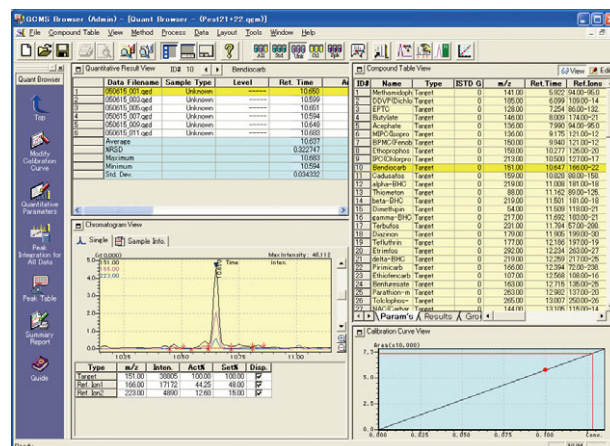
GCMS Browser (Admin) - [Quant Browser - (Pest21+22.qgm)]

File Compound Table View Method Process Data Layout Tools Window Help

Quant Browser

Top

Modify Calibration Curve

Quantitative Parameters

Peak Integration for All Data

Peak Table

Summary Report

Guide

Quantitative Result View

ID# 10 Bendiocarb

| | Data Filename | Sample Type | Level | Ret. Time |
|---|---|---|---|---|
| 1 | 050615_001.qgd | Unknown | ------ | 10.650 |
| 2 | 050615_003.qgd | Unknown | ------ | 10.599 |
| 3 | 050615_005.qgd | Unknown | ------ | 10.651 |
| 4 | 050615_007.qgd | Unknown | ------ | 10.594 |
| 5 | 050615_009.qgd | Unknown | ------ | 10.640 |
| 6 | 050615_011.qgd | Unknown | ------ | 10.683 |
| | Average | | | 10.637 |
| | %RSD | | | 0.322747 |
| | Maximum | | | 10.683 |
| | Minimum | | | 10.594 |
| | Std. Dev | | | 0.034332 |

Chromatogram View

Single Sample Info.

Max Intensity : 48,112

Time Inten.

151.00
166.00
223.00

10.25 10.50 10.75 11.00

| Type | m/z | Inten. | Act% | Set% | Disp. |
|---|---|---|---|---|---|
| Target | 151.00 | 38605 | 100.00 | 100.00 | ☑ |
| Ref. Ion1 | 166.00 | 17172 | 44.25 | 48.00 | ☑ |
| Ref. Ion2 | 223.00 | 4890 | 12.60 | 18.00 | ☑ |

Compound Table View

View Edit

| ID# | Name | Type | ISTD G | m/z | Ret.Time | Ref.Ions |
|---|---|---|---|---|---|---|
| 1 | Methamidoph | Target | 0 | 141.00 | 5.922 | 94.00>95.0 |
| 2 | DDVP(Dichlo | Target | 0 | 185.00 | 6.099 | 109.00>14 |
| 3 | EPTC | Target | 0 | 128.00 | 7.254 | 86.00>132 |
| 4 | Butylate | Target | 0 | 146.00 | 8.009 | 174.00>21 |
| 5 | Acephate | Target | 0 | 136.00 | 7.990 | 94.00>95.0 |
| 6 | MPC(Isopro | Target | 0 | 136.00 | 9.175 | 121.00>12 |
| 7 | BPMC(Fenob | Target | 0 | 150.00 | 9.940 | 121.00>12 |
| 8 | Ethoprophos | Target | 0 | 158.00 | 10.277 | 126.00>20 |
| 9 | IPC(Chlorpro | Target | 0 | 213.00 | 10.500 | 127.00>17 |
| 10 | Bendiocarb | Target | 0 | 151.00 | 10.647 | 166.00>22 |
| 11 | Cadusafos | Target | 0 | 159.00 | 10.828 | 88.00>160. |
| 12 | alpha-BHC | Target | 0 | 219.00 | 11.008 | 181.00>18 |
| 13 | Thiometon | Target | 0 | 88.00 | 11.162 | 89.00>125. |
| 14 | beta-BHC | Target | 0 | 219.00 | 11.501 | 181.00>18 |
| 15 | Dimethoate | Target | 0 | 54.00 | 11.509 | 118.00>21 |
| 16 | gamma-BHC | Target | 0 | 217.00 | 11.692 | 183.00>21 |
| 17 | Terbufos | Target | 0 | 231.00 | 11.704 | 57.00>288. |
| 18 | Diazinon | Target | 0 | 179.00 | 11.905 | 199.00>30 |
| 19 | Tefluthrin | Target | 0 | 177.00 | 12.186 | 197.00>19 |
| 20 | Etrimfos | Target | 0 | 292.00 | 12.234 | 263.00>27 |
| 21 | delta-BHC | Target | 0 | 219.00 | 12.259 | 217.00>25 |
| 22 | Pirimicarb | Target | 0 | 166.00 | 12.394 | 72.00>238. |
| 23 | Ethiofencarb | Target | 0 | 107.00 | 12.568 | 106.00>16 |
| 24 | Benfuresate | Target | 0 | 163.00 | 12.715 | 135.00>25 |
| 25 | Parathion-m | Target | 0 | 263.00 | 12.982 | 137.00>20 |
| 26 | Tolclophos- | Target | 0 | 265.00 | 13.007 | 250.00>26 |
| 27 | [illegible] | Target | 0 | 144.00 | 13.105 | 115.00>14 |

Param's Results Gro

Calibration Curve View

Area(x10,000)

7.5
5.0
2.5
0.0

0.000 0.025 0.050 0.075 0.100 Conc.